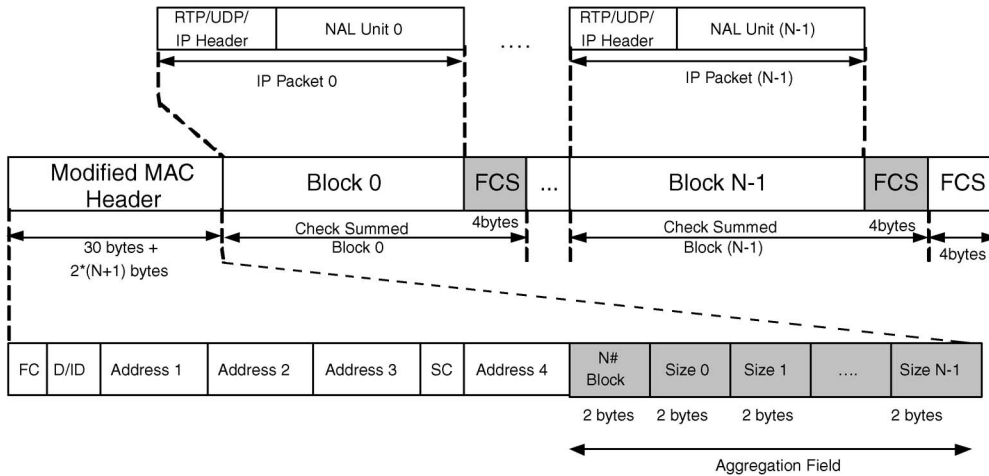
| RTP/UDP/ IP Header | NAL Unit 0 |
|---|---|

....

| RTP/UDP/ IP Header | NAL Unit (N-1) |
|---|---|

IP Packet 0

IP Packet (N-1)

| Modified MAC Header | Block 0 | FCS | ... | Block N-1 | FCS | FCS |
|---|---|---|---|---|---|---|

30 bytes + 2*(N+1) bytes

Check Summed Block 0

4bytes

Check Summed Block (N-1)

4bytes

4bytes

| FC | D/ID | Address 1 | Address 2 | Address 3 | SC | Address 4 | N# Block | Size 0 | Size 1 | .... | Size N-1 |
|---|---|---|---|---|---|---|---|---|---|---|---|

2 bytes 2 bytes 2 bytes 2 bytes

Aggregation Field